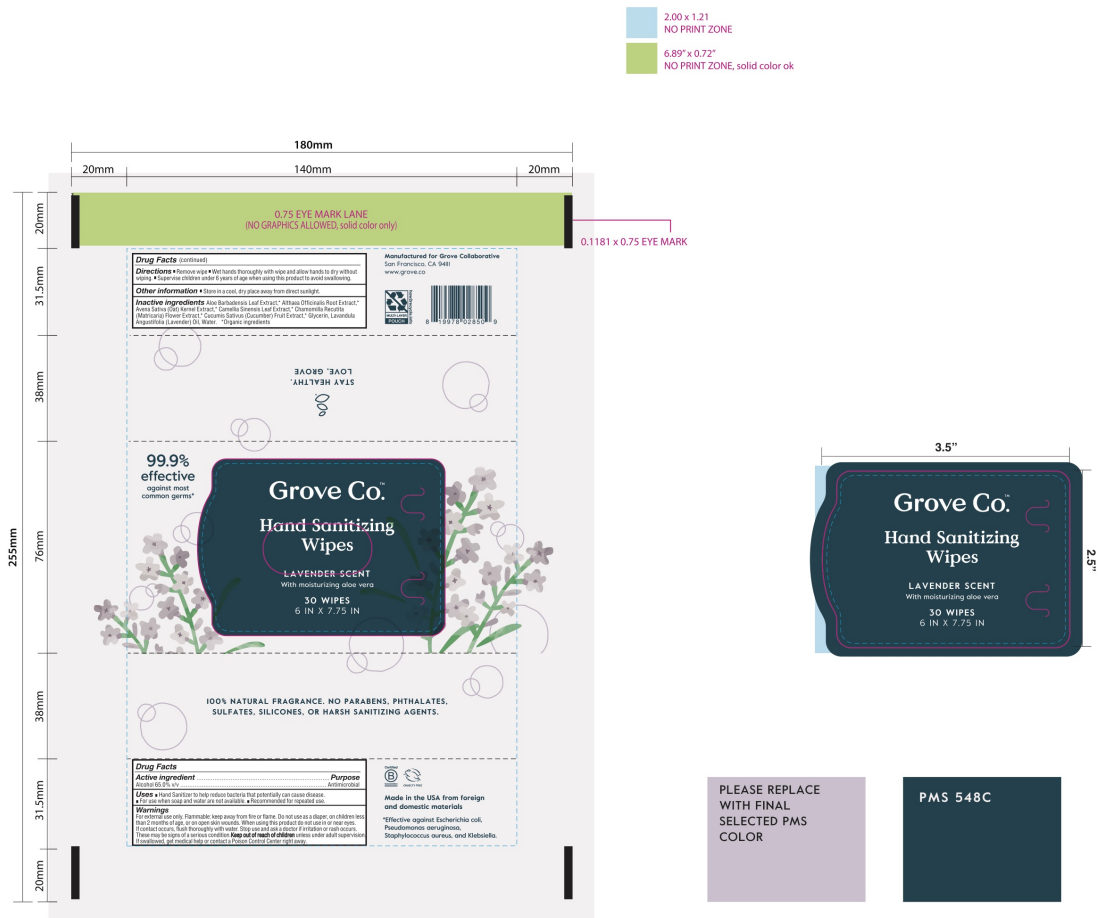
2.00 x 1.21
NO PRINT ZONE

6.89" x 0.72"
NO PRINT ZONE, solid color ok

180mm

20mm 140mm 20mm

20mm 31.5mm 38mm 76mm 38mm 31.5mm 20mm

255mm

0.75 EYE MARK LANE
(NO GRAPHICS ALLOWED, solid color only)

0.1181 x 0.75 EYE MARK

Drug Facts (continued)
Directions ▪ Remove wipe ▪ Wet hands thoroughly with wipe and allow hands to dry without wiping. ▪ Supervise children under 6 years of age when using this product to avoid swallowing.
Other information ▪ Store in a cool, dry place away from direct sunlight.
Inactive ingredients Aloe Barbadensis Leaf Extract,* Althaea Officinalis Root Extract,* Avena Sativa (Oat) Kernel Extract,* Camellia Sinensis Leaf Extract,* Chamomilla Recutita (Matricaria) Flower Extract,* Cucumis Sativus (Cucumber) Fruit Extract,* Glycerin, Lavandula Angustifolia (Lavender) Oil, Water. *Organic ingredients

Manufactured for Grove Collaborative
San Francisco, CA 9481
www.grove.co

MULTI-LAYER POUCH

8 19978 02850 9

STAY HEALTHY.
LOVE, GROVE

99.9%
effective
against most
common germs*

Grove Co.™
Hand Sanitizing Wipes
LAVENDER SCENT
With moisturizing aloe vera
30 WIPES
6 IN X 7.75 IN

100% NATURAL FRAGRANCE. NO PARABENS, PHTHALATES, SULFATES, SILICONES, OR HARSH SANITIZING AGENTS.

Drug Facts
Active ingredient ........................................ Purpose
Alcohol 65.0% v/v ........................................ Antimicrobial
Uses ▪ Hand Sanitizer to help reduce bacteria that potentially can cause disease. ▪ For use when soap and water are not available. ▪ Recommended for repeated use.
Warnings
For external use only. Flammable: keep away from fire or flame. Do not use as a diaper, on children less than 2 months of age, or on open skin wounds. When using this product do not use in or near eyes. If contact occurs, flush thoroughly with water. Stop use and ask a doctor if irritation or rash occurs. These may be signs of a serious condition. Keep out of reach of children unless under adult supervision. If swallowed, get medical help or contact a Poison Control Center right away.

Certified B Corporation

Made in the USA from foreign and domestic materials

*Effective against Escherichia coli, Pseudomonas aeruginosa, Staphylococcus aureus, and Klebsiella.

3.5"
2.5"

Grove Co.™
Hand Sanitizing Wipes
LAVENDER SCENT
With moisturizing aloe vera
30 WIPES
6 IN X 7.75 IN

PLEASE REPLACE WITH FINAL SELECTED PMS COLOR

PMS 548C